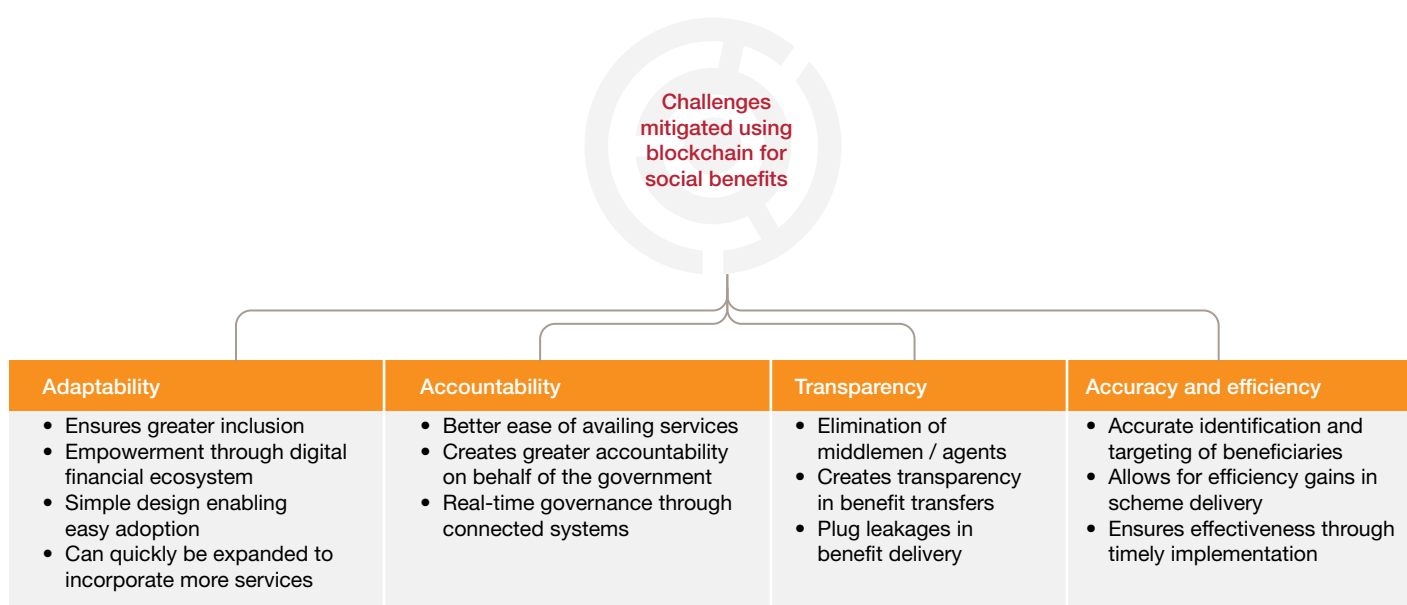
Challenges mitigated using blockchain for social benefits

Adaptability
• Ensures greater inclusion
• Empowerment through digital financial ecosystem
• Simple design enabling easy adoption
• Can quickly be expanded to incorporate more services

Accountability
• Better ease of availing services
• Creates greater accountability on behalf of the government
• Real-time governance through connected systems

Transparency
• Elimination of middlemen / agents
• Creates transparency in benefit transfers
• Plug leakages in benefit delivery

Accuracy and efficiency
• Accurate identification and targeting of beneficiaries
• Allows for efficiency gains in scheme delivery
• Ensures effectiveness through timely implementation